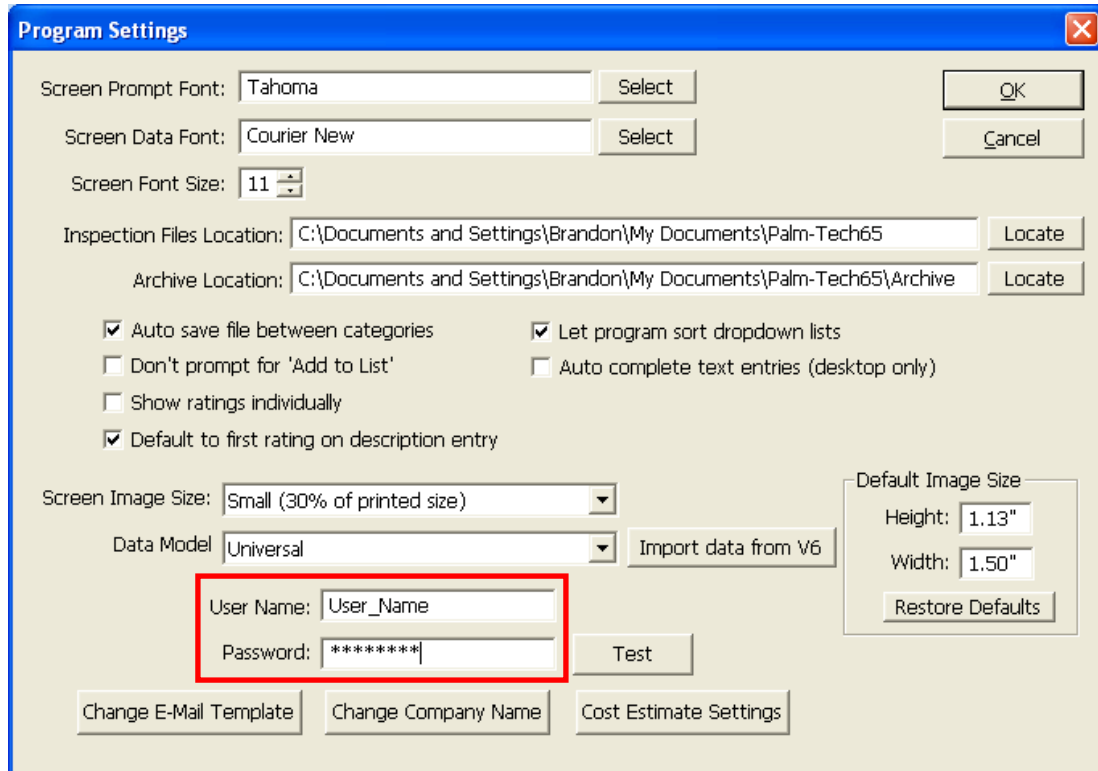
Program Settings

Screen Prompt Font: Tahoma Select

Screen Data Font: Courier New Select

Screen Font Size: 11

OK

Cancel

Inspection Files Location: C:\Documents and Settings\Brandon\My Documents\Palm-Tech65 Locate

Archive Location: C:\Documents and Settings\Brandon\My Documents\Palm-Tech65\Archive Locate

Auto save file between categories

Don't prompt for 'Add to List'

Show ratings individually

Default to first rating on description entry

Let program sort dropdown lists

Auto complete text entries (desktop only)

Screen Image Size: Small (30% of printed size)

Data Model Universal

Import data from V6

Default Image Size

Height: 1.13"

Width: 1.50"

Restore Defaults

User Name: User_Name

Password: ********

Test

Change E-Mail Template

Change Company Name

Cost Estimate Settings